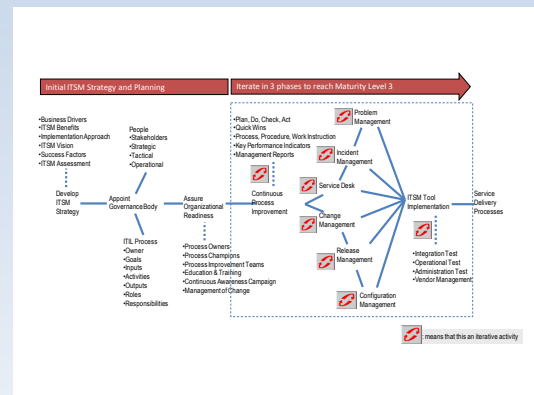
Initial ITSM Strategy and Planning

Iterate in 3 phases to reach Maturity Level 3

•Business Drivers
•ITSM Benefits
•Implementation Approach
•ITSM Vision
•Success Factors
•ITSM Assessment

Develop ITSM Strategy

People
•Stakeholders
•Strategic
•Tactical
•Operational

Appoint Governance Body

ITIL Process
•Owner
•Goals
•Inputs
•Activities
•Outputs
•Roles
•Responsibilities

Assure Organizational Readiness

•Process Owners
•Process Champions
•Process Improvement Teams
•Education & Training
•Continuous Awareness Campaign
•Management of Change

•Plan, Do, Check, Act
•Quick Wins
•Process, Procedure, Work Instruction
•Key Performance Indicators
•Management Reports

Continuous Process Improvement

Problem Management

Incident Management

Service Desk

Change Management

Release Management

Configuration Management

ITSM Tool Implementation

•Integration Test
•Operational Test
•Administration Test
•Vendor Management

Service Delivery Processes

means that this an iterative activity